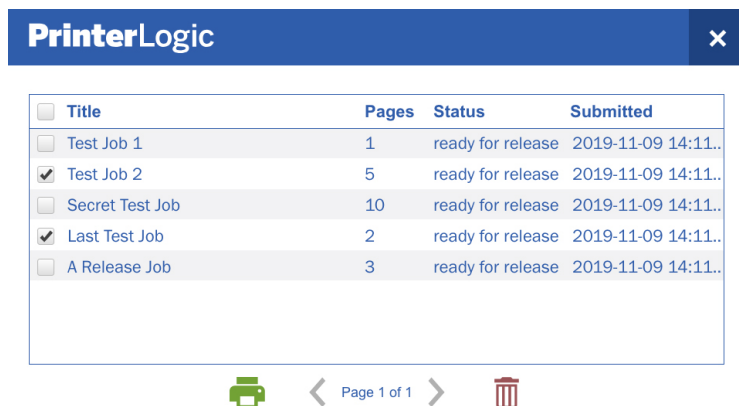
PrinterLogic

×

| | Title | Pages | Status | Submitted |
|---|---|---|---|---|
| ☐ | Test Job 1 | 1 | ready for release | 2019-11-09 14:11.. |
| ☑ | Test Job 2 | 5 | ready for release | 2019-11-09 14:11.. |
| ☐ | Secret Test Job | 10 | ready for release | 2019-11-09 14:11.. |
| ☑ | Last Test Job | 2 | ready for release | 2019-11-09 14:11.. |
| ☐ | A Release Job | 3 | ready for release | 2019-11-09 14:11.. |

Page 1 of 1